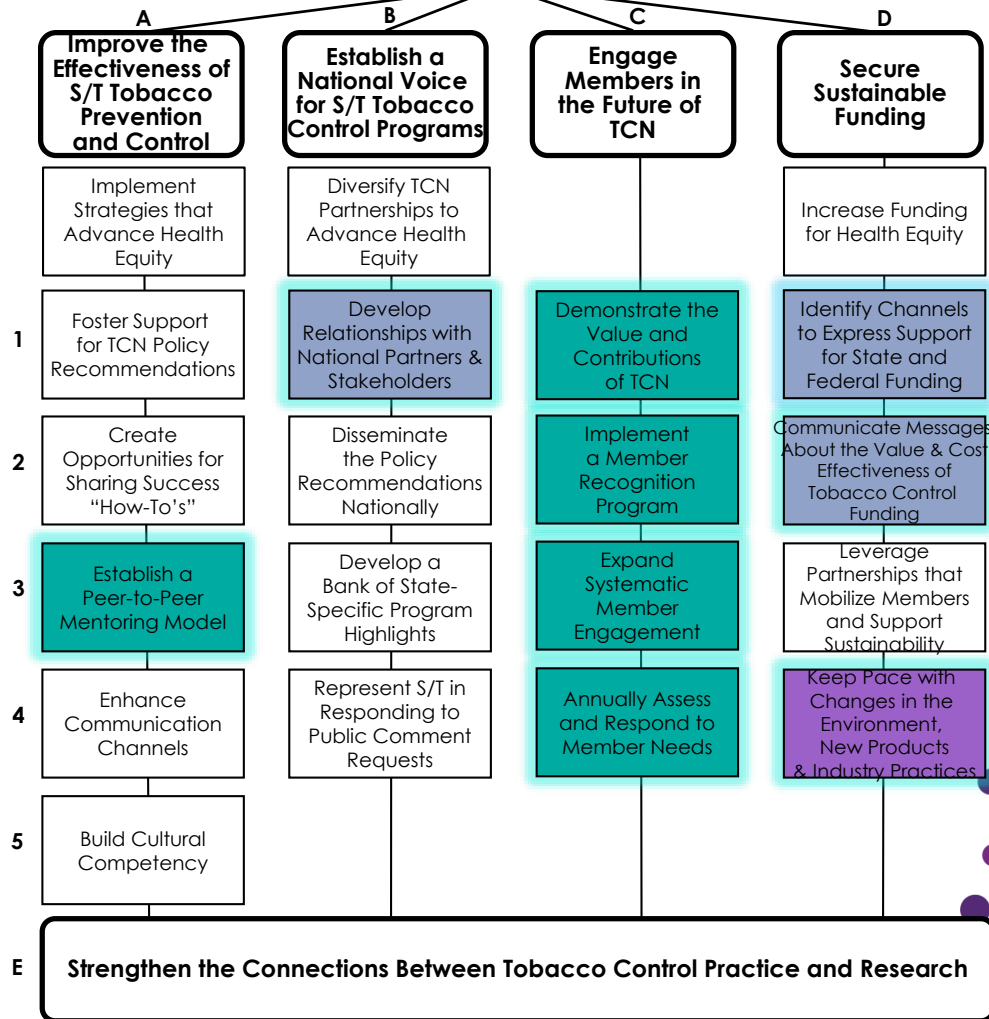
A

Improve the Effectiveness of S/T Tobacco Prevention and Control

Implement Strategies that Advance Health Equity

1 Foster Support for TCN Policy Recommendations

2 Create Opportunities for Sharing Success "How-To's"

3 Establish a Peer-to-Peer Mentoring Model

4 Enhance Communication Channels

5 Build Cultural Competency

B

Establish a National Voice for S/T Tobacco Control Programs

Diversify TCN Partnerships to Advance Health Equity

Develop Relationships with National Partners & Stakeholders

Disseminate the Policy Recommendations Nationally

Develop a Bank of State-Specific Program Highlights

Represent S/T in Responding to Public Comment Requests

C

Engage Members in the Future of TCN

Demonstrate the Value and Contributions of TCN

Implement a Member Recognition Program

Expand Systematic Member Engagement

Annually Assess and Respond to Member Needs

D

Secure Sustainable Funding

Increase Funding for Health Equity

Identify Channels to Express Support for State and Federal Funding

Communicate Messages About the Value & Cost Effectiveness of Tobacco Control Funding

Leverage Partnerships that Mobilize Members and Support Sustainability

Keep Pace with Changes in the Environment, New Products & Industry Practices

E Strengthen the Connections Between Tobacco Control Practice and Research